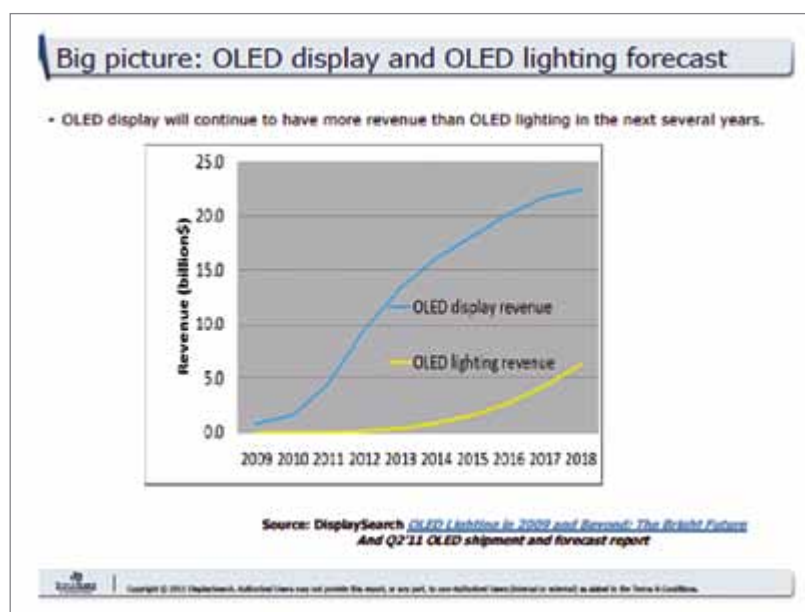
Big picture: OLED display and OLED lighting forecast

• OLED display will continue to have more revenue than OLED lighting in the next several years.

25.0
20.0
15.0
10.0
5.0
0.0

Revenue (billion$)

OLED display revenue

OLED lighting revenue

2009 2010 2011 2012 2013 2014 2015 2016 2017 2018

Source: DisplaySearch OLED Lighting in 2009 and Beyond: The Bright Future
And Q2'11 OLED shipment and forecast report

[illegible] | Copyright © 2011 DisplaySearch. Authorized Users may not provide this report, or any part, to non-Authorized Users (internal or external) as stated in the Terms & Conditions.